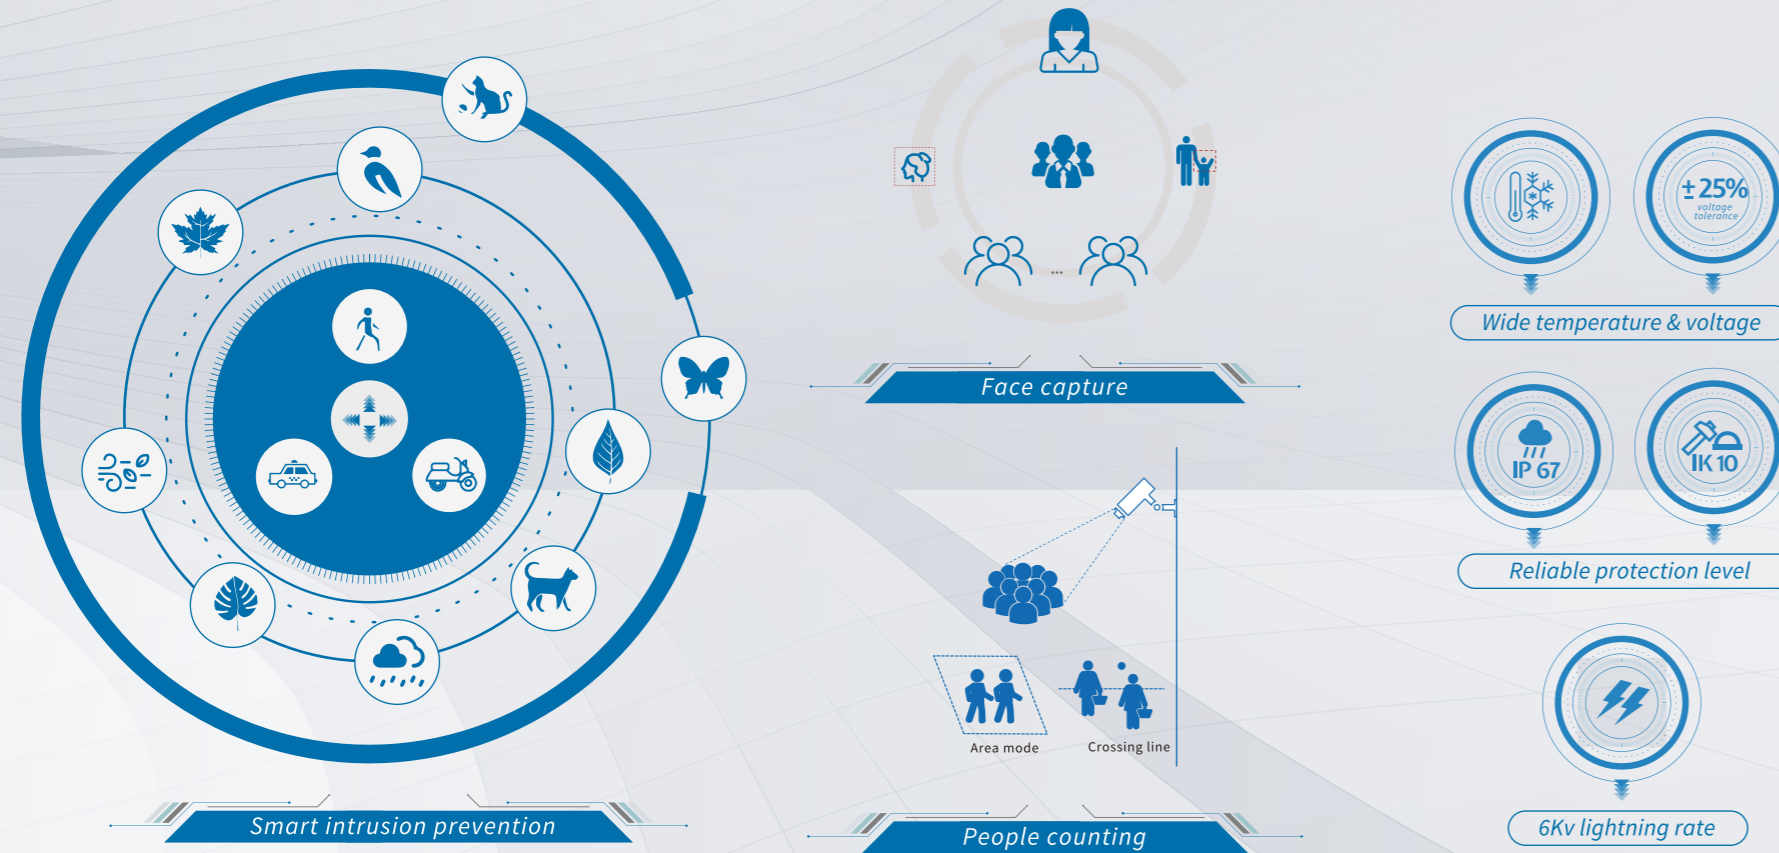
Smart intrusion prevention

Face capture

...

Area mode

Crossing line

People counting

±25%
voltage tolerance

Wide temperature & voltage

IP 67

IK 10

Reliable protection level

6Kv lightning rate